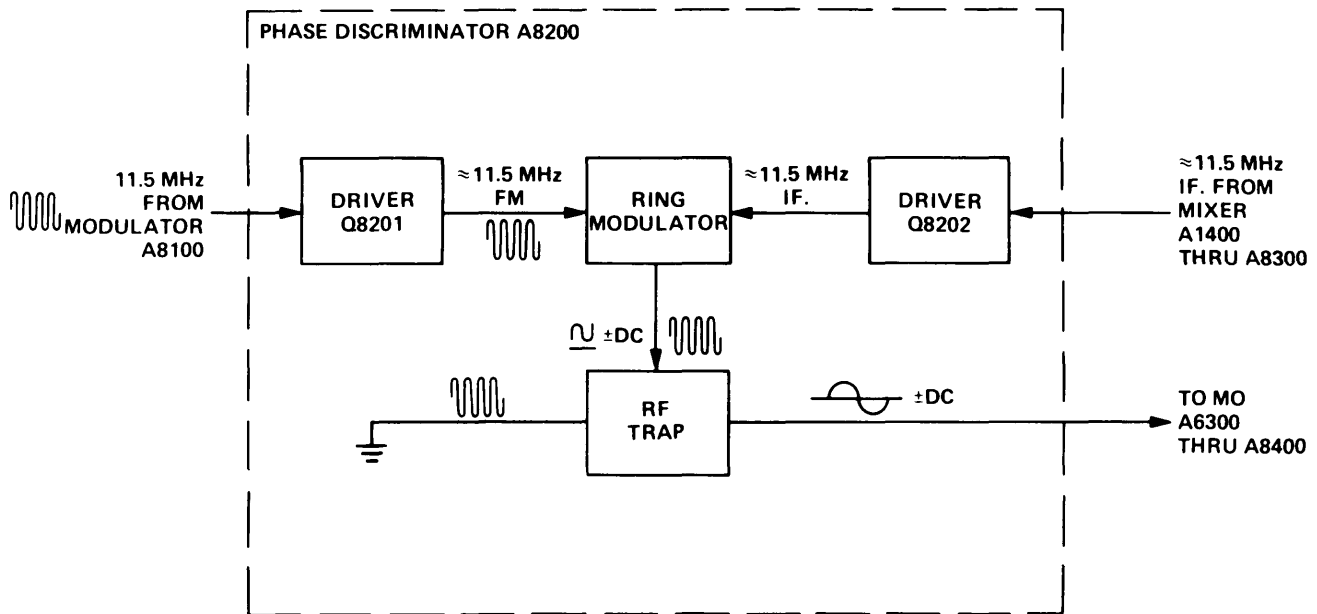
PHASE DISCRIMINATOR A8200

11.5 MHz
FROM
MODULATOR
A8100

DRIVER
Q8201

≈11.5 MHz
FM

RING
MODULATOR

≈11.5 MHz
IF.

DRIVER
Q8202

≈11.5 MHz
IF. FROM
MIXER
A1400
THRU A8300

±DC

RF
TRAP

±DC

TO MO
A6300
THRU A8400